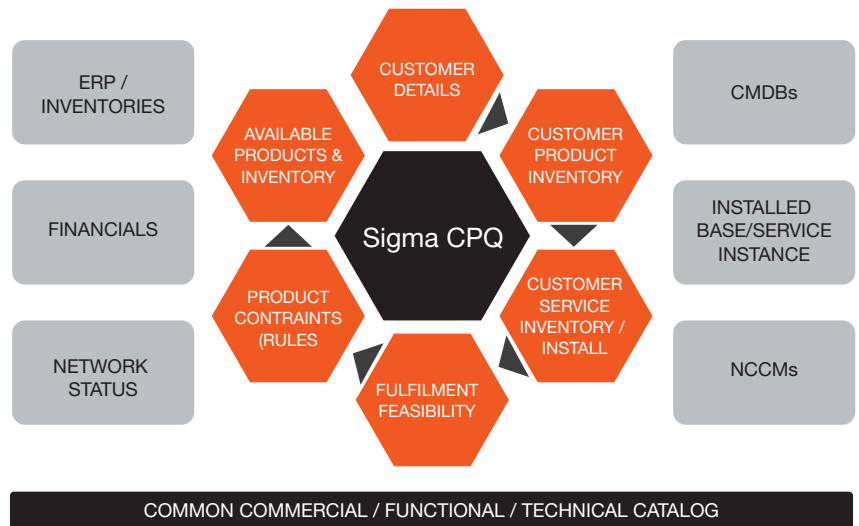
ERP / INVENTORIES

FINANCIALS

NETWORK STATUS

CUSTOMER DETAILS

AVAILABLE PRODUCTS & INVENTORY

CUSTOMER PRODUCT INVENTORY

Sigma CPQ

PRODUCT CONTRAINTS (RULES

CUSTOMER SERVICE INVENTORY / INSTALL

FULFILMENT FEASIBILITY

CMDBs

INSTALLED BASE/SERVICE INSTANCE

NCCMs

COMMON COMMERCIAL / FUNCTIONAL / TECHNICAL CATALOG